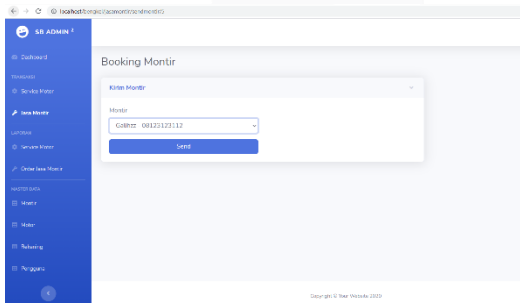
localhost/bengkel/admin/kirimmontir

SB ADMIN 2

Dashboard

TRANSAKSI

Service Motor

Jasa Montir

LAPORAN

Service Motor

Order Jasa Montir

MASTER DATA

Montir

Motor

Referensi

Pengguna

Booking Montir

Kirim Montir

Montir

Galihtz - 08125123112

Send

Copyright © Your Website 2020